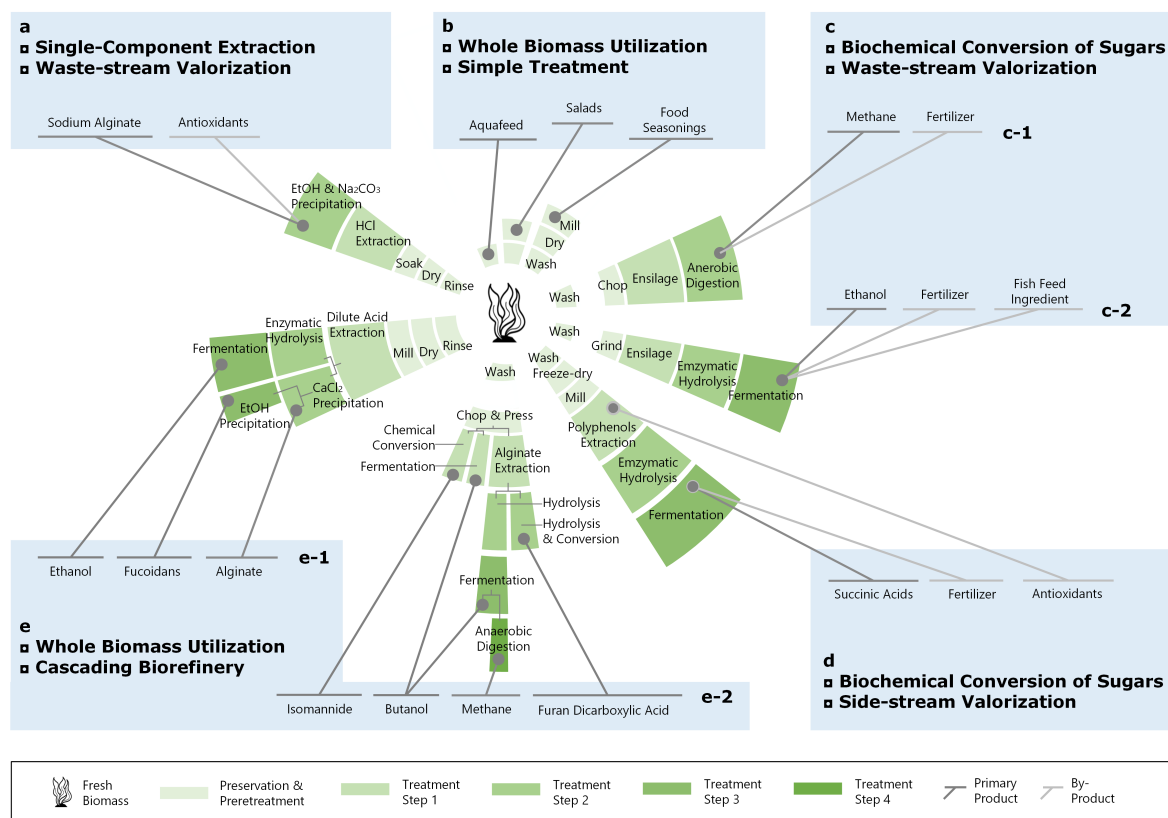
a
¤ Single-Component Extraction
¤ Waste-stream Valorization

Sodium Alginate
Antioxidants

b
¤ Whole Biomass Utilization
¤ Simple Treatment

Aquafeed
Salads
Food Seasonings

c
¤ Biochemical Conversion of Sugars
¤ Waste-stream Valorization

Methane
Fertilizer
c-1

Ethanol
Fertilizer
Fish Feed Ingredient
c-2

EtOH & $Na_2CO_3$ Precipitation
HCl Extraction
Soak
Dry
Rinse

Mill
Dry
Wash

Wash
Chop
Ensilage
Anerobic Digestion

Wash
Grind
Ensilage
Emzymatic Hydrolysis
Fermentation

Fermentation
Enzymatic Hydrolysis
Dilute Acid Extraction
Mill
Dry
Rinse
EtOH Precipitation
$CaCl_2$ Precipitation

Wash

Wash
Freeze-dry
Mill
Polyphenols Extraction
Emzymatic Hydrolysis
Fermentation

Chop & Press
Chemical Conversion
Fermentation
Alginate Extraction
Hydrolysis
Hydrolysis & Conversion
Fermentation
Anaerobic Digestion

Ethanol
Fucoidans
Alginate
e-1

e
¤ Whole Biomass Utilization
¤ Cascading Biorefinery

Succinic Acids
Fertilizer
Antioxidants

d
¤ Biochemical Conversion of Sugars
¤ Side-stream Valorization

Isomannide
Butanol
Methane
Furan Dicarboxylic Acid
e-2

Fresh Biomass
Preservation & Preretreatment
Treatment Step 1
Treatment Step 2
Treatment Step 3
Treatment Step 4
Primary Product
By-Product